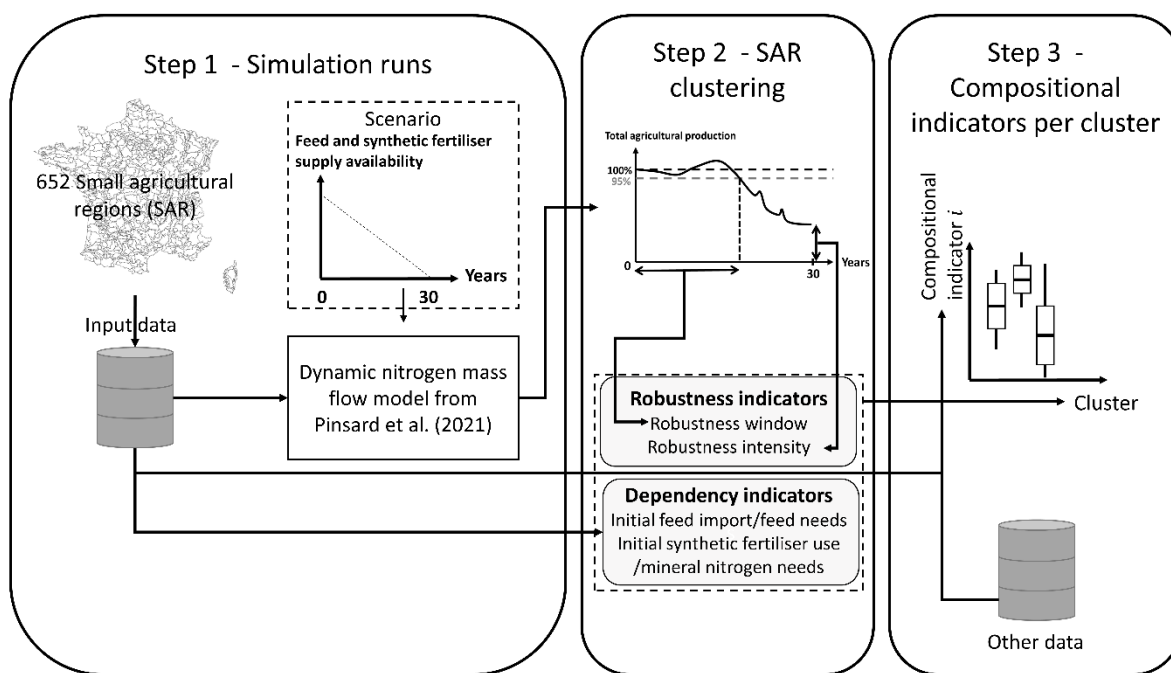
Step 1 - Simulation runs

652 Small agricultural regions (SAR)

Scenario
Feed and synthetic fertiliser supply availability

Years
0
30

Input data

Dynamic nitrogen mass flow model from Pinsard et al. (2021)

Step 2 - SAR clustering

Total agricultural production
100%
95%
0
30
Years

Robustness indicators
Robustness window
Robustness intensity

Dependency indicators
Initial feed import/feed needs
Initial synthetic fertiliser use /mineral nitrogen needs

Step 3 - Compositional indicators per cluster

Compositional indicator $i$

Cluster

Other data